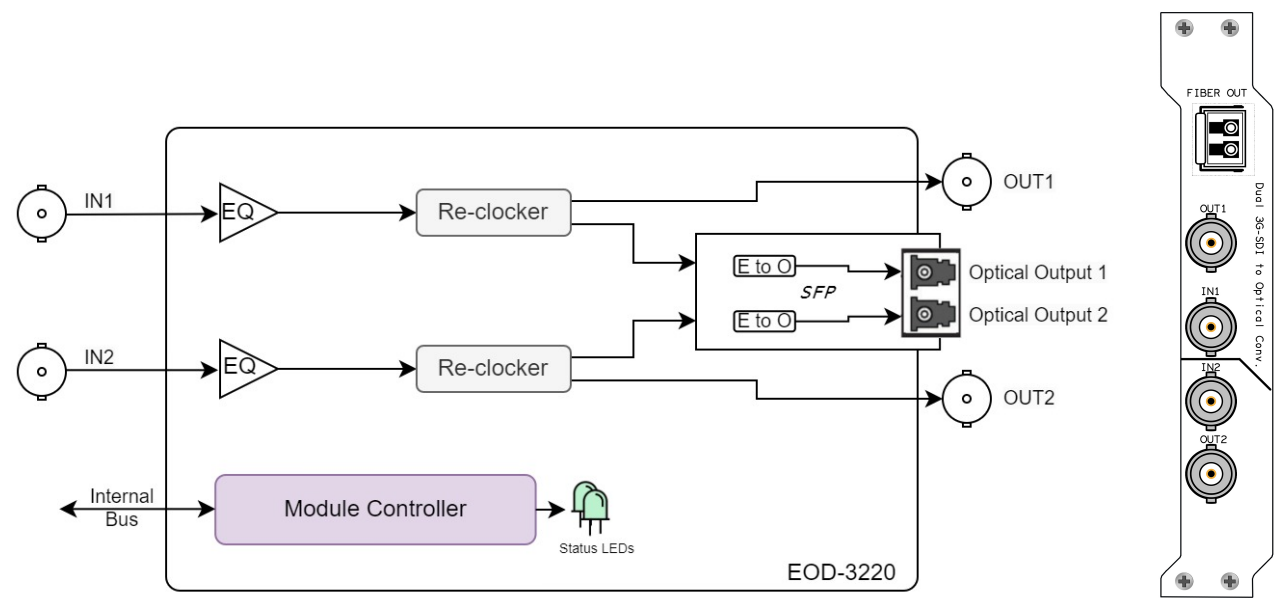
IN1
EQ
Re-clocker
OUT1
E to O
SFP
Optical Output 1
E to O
Optical Output 2
IN2
EQ
Re-clocker
OUT2
Internal Bus
Module Controller
Status LEDs
EOD-3220

FIBER OUT
OUT1
IN1
IN2
OUT2
Dual 3G-SDI to Optical Conv.